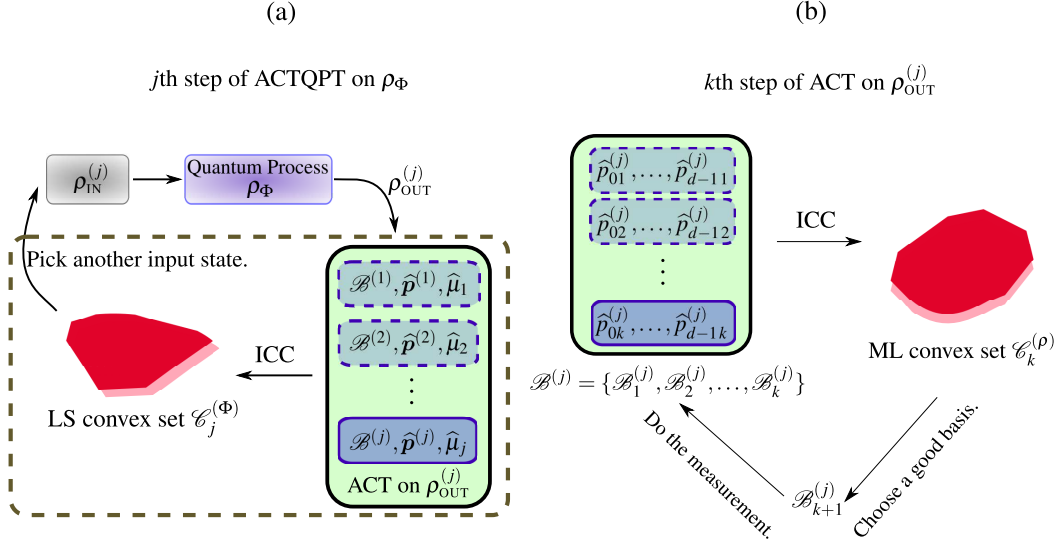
(a)

(b)

$j$th step of ACTQPT on $\rho_{\Phi}$

$k$th step of ACT on $\rho_{\mathrm{OUT}}^{(j)}$

$\rho_{\mathrm{IN}}^{(j)}$

Quantum Process $\rho_{\Phi}$

$\rho_{\mathrm{OUT}}^{(j)}$

Pick another input state.

$\mathscr{B}^{(1)}, \widehat{\boldsymbol{p}}^{(1)}, \widehat{\mu}_1$

$\mathscr{B}^{(2)}, \widehat{\boldsymbol{p}}^{(2)}, \widehat{\mu}_2$

$\vdots$

$\mathscr{B}^{(j)}, \widehat{\boldsymbol{p}}^{(j)}, \widehat{\mu}_j$

ACT on $\rho_{\mathrm{OUT}}^{(j)}$

ICC

LS convex set $\mathscr{C}_j^{(\Phi)}$

$\widehat{p}_{01}^{(j)}, \ldots, \widehat{p}_{d-11}^{(j)}$

$\widehat{p}_{02}^{(j)}, \ldots, \widehat{p}_{d-12}^{(j)}$

$\vdots$

$\widehat{p}_{0k}^{(j)}, \ldots, \widehat{p}_{d-1k}^{(j)}$

ICC

ML convex set $\mathscr{C}_k^{(\rho)}$

$\mathscr{B}^{(j)} = \{\mathscr{B}_1^{(j)}, \mathscr{B}_2^{(j)}, \ldots, \mathscr{B}_k^{(j)}\}$

Do the measurement.

Choose a good basis.

$\mathscr{B}_{k+1}^{(j)}$